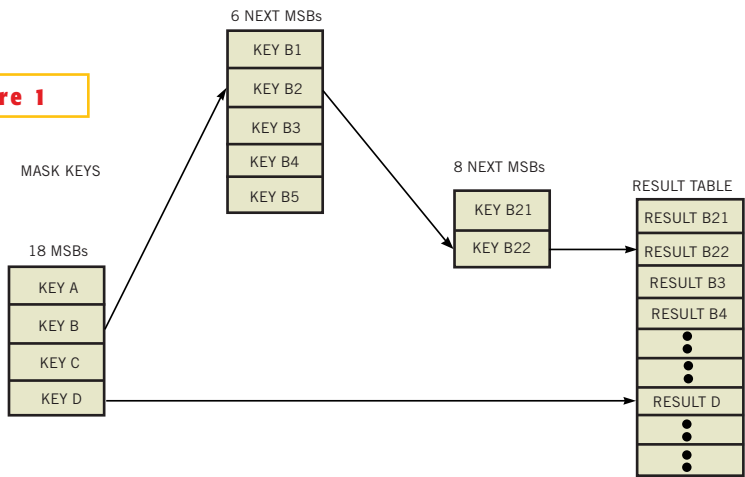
re 1

MASK KEYS

18 MSBs

| KEY A |
|---|
| KEY B |
| KEY C |
| KEY D |

6 NEXT MSBs

| KEY B1 |
|---|
| KEY B2 |
| KEY B3 |
| KEY B4 |
| KEY B5 |

8 NEXT MSBs

| KEY B21 |
|---|
| KEY B22 |

RESULT TABLE

| RESULT B21 |
|---|
| RESULT B22 |
| RESULT B3 |
| RESULT B4 |
| • |
| • |
| RESULT D |
| • |
| • |